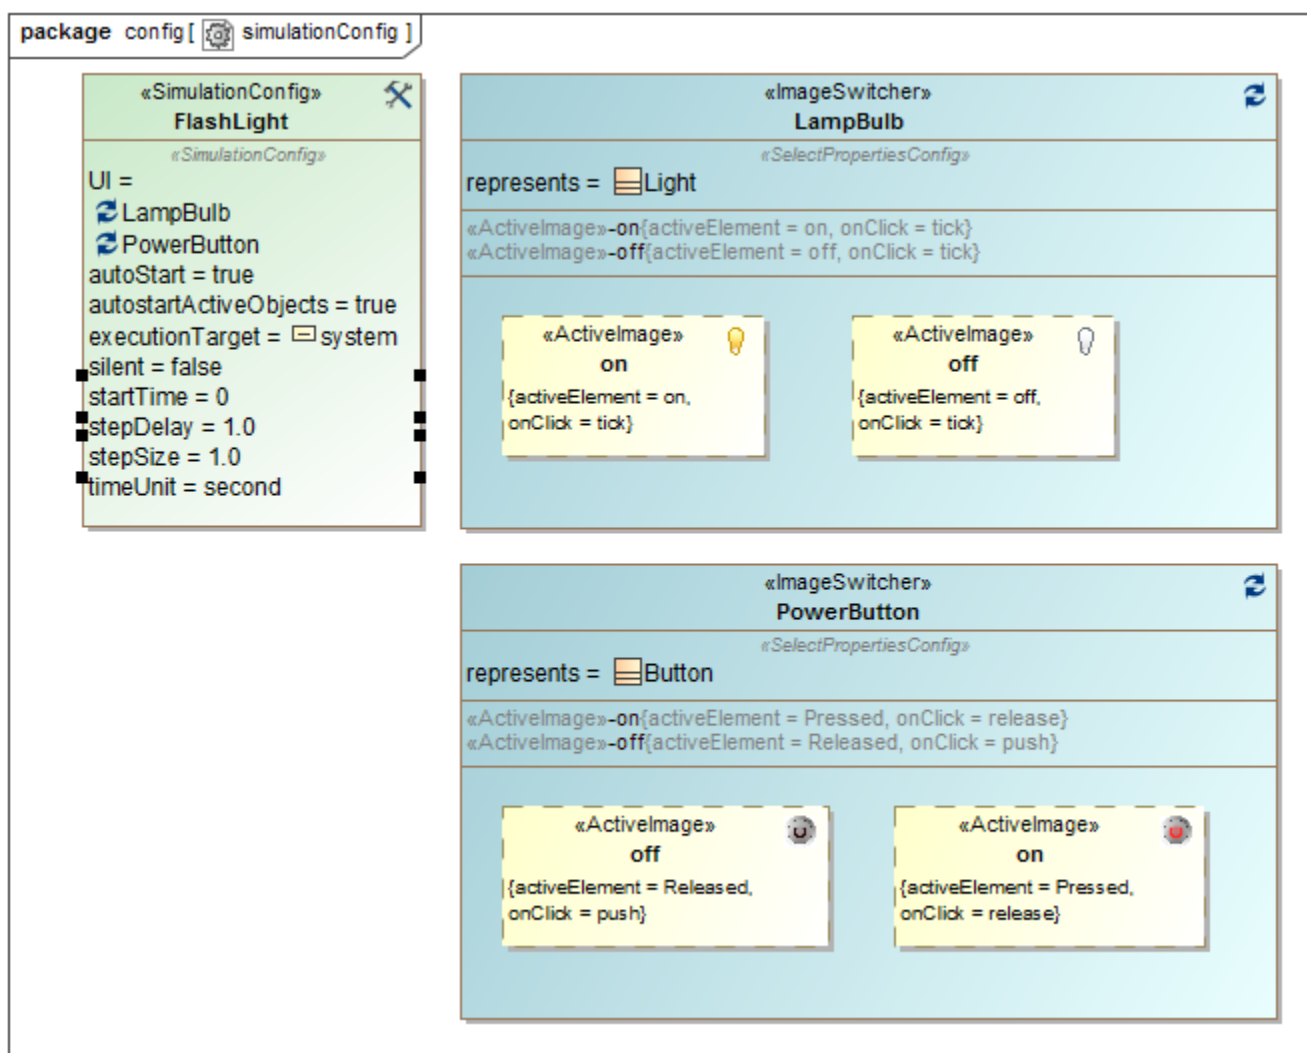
package config [ simulationConfig ]

«SimulationConfig»
FlashLight
«SimulationConfig»
UI =
LampBulb
PowerButton
autoStart = true
autostartActiveObjects = true
executionTarget = system
silent = false
startTime = 0
stepDelay = 1.0
stepSize = 1.0
timeUnit = second

«ImageSwitcher»
LampBulb
«SelectPropertiesConfig»
represents = Light
«ActiveImage»-on{activeElement = on, onClick = tick}
«ActiveImage»-off{activeElement = off, onClick = tick}

«ActiveImage»
on
{activeElement = on, onClick = tick}

«ActiveImage»
off
{activeElement = off, onClick = tick}

«ImageSwitcher»
PowerButton
«SelectPropertiesConfig»
represents = Button
«ActiveImage»-on{activeElement = Pressed, onClick = release}
«ActiveImage»-off{activeElement = Released, onClick = push}

«ActiveImage»
off
{activeElement = Released, onClick = push}

«ActiveImage»
on
{activeElement = Pressed, onClick = release}